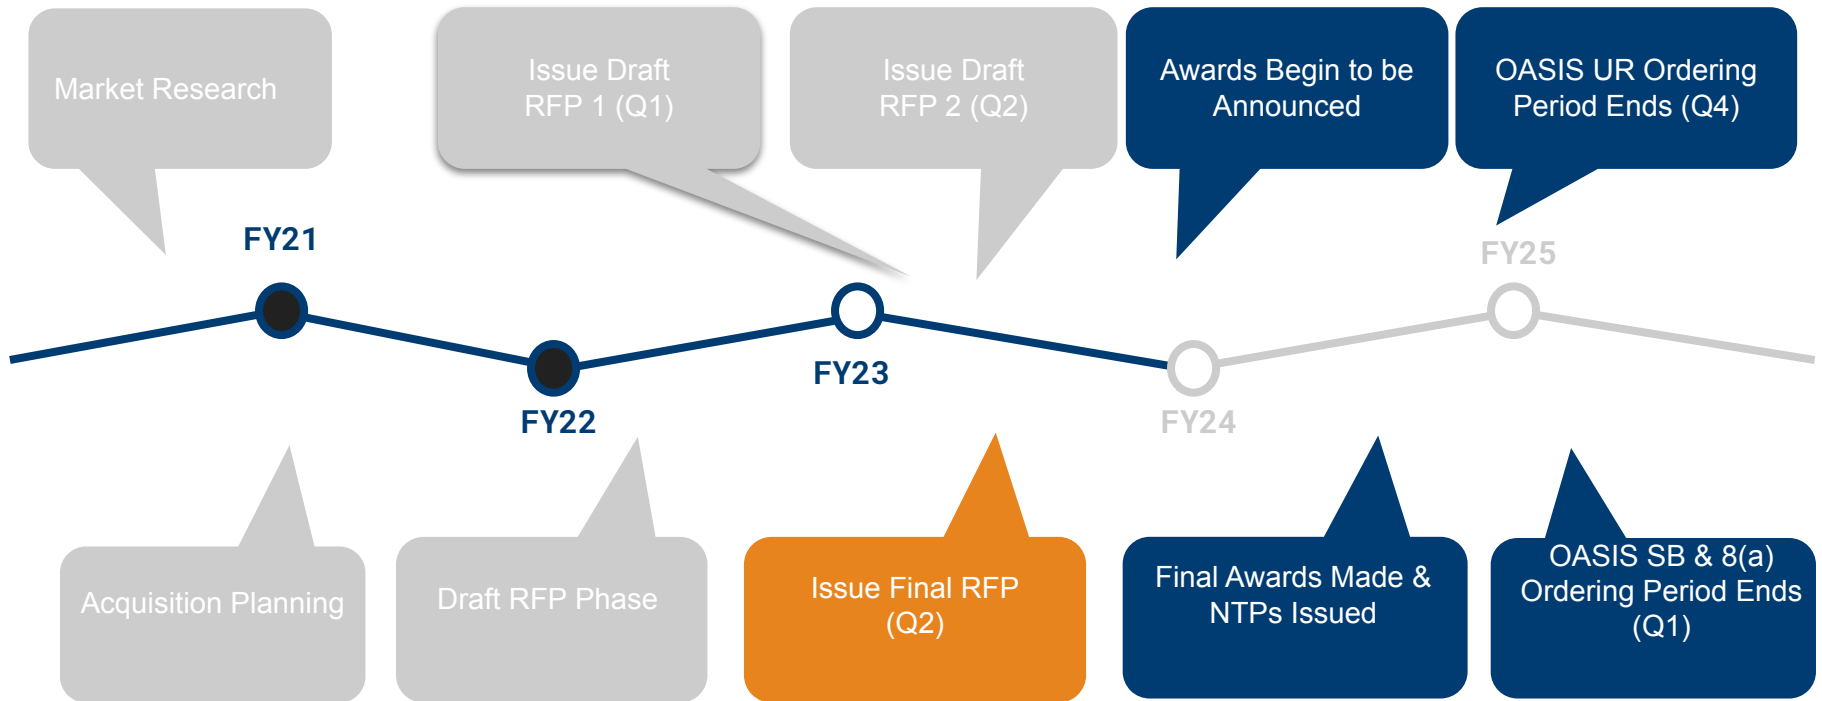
Market Research

Issue Draft RFP 1 (Q1)

Issue Draft RFP 2 (Q2)

Awards Begin to be Announced

OASIS UR Ordering Period Ends (Q4)

FY21

FY25

FY23

FY22

FY24

Acquisition Planning

Draft RFP Phase

Issue Final RFP (Q2)

Final Awards Made & NTPs Issued

OASIS SB & 8(a) Ordering Period Ends (Q1)